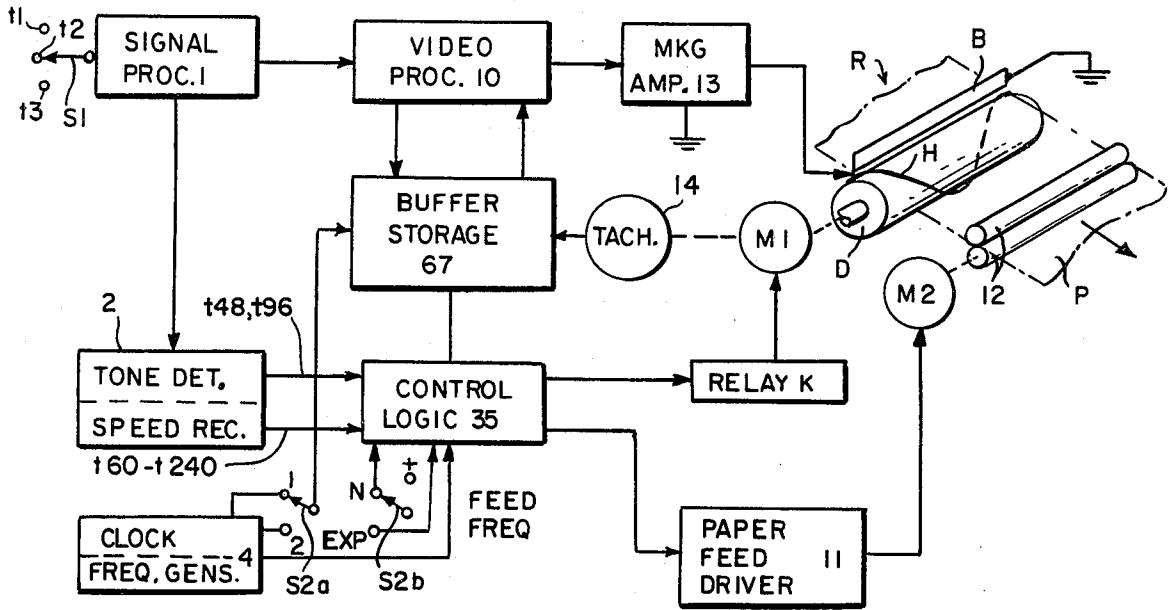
t1
t2
t3
S1
SIGNAL PROC. 1
VIDEO PROC. 10
MKG AMP. 13
R
B
H
D
12
P
BUFFER STORAGE 67
14
TACH.
M1
M2
2
t48, t96
TONE DET.
SPEED REC.
t60 - t240
CONTROL LOGIC 35
RELAY K
1
N
$\frac{+}{o}$
FEED FREQ
CLOCK
4
FREQ. GENS.
2
EXP
S2a
S2b
PAPER FEED DRIVER
11